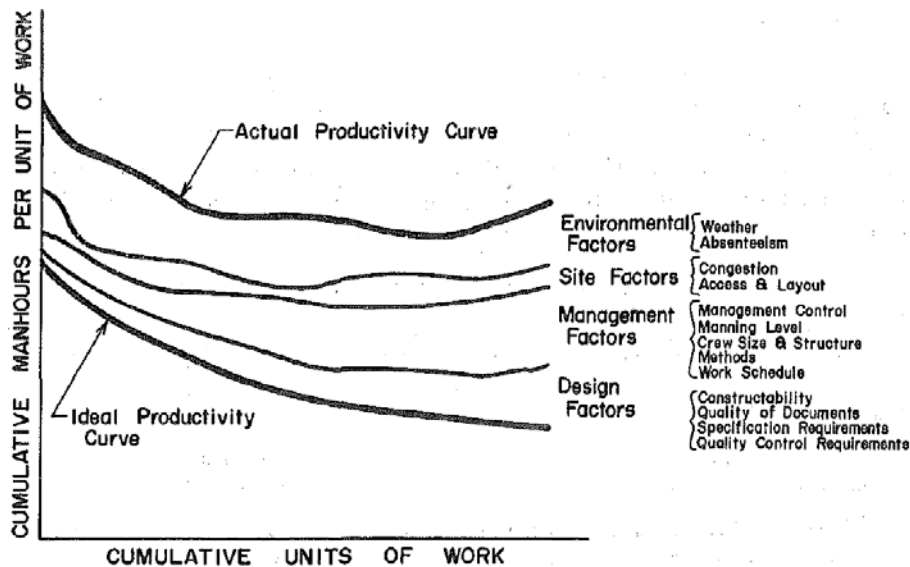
CUMULATIVE MANHOURS PER UNIT OF WORK

Actual Productivity Curve

Ideal Productivity Curve

Environmental Factors
Weather
Absenteeism

Site Factors
Congestion
Access & Layout

Management Factors
Management Control
Manning Level
Crew Size & Structure
Methods
Work Schedule

Design Factors
Constructability
Quality of Documents
Specification Requirements
Quality Control Requirements

CUMULATIVE UNITS OF WORK